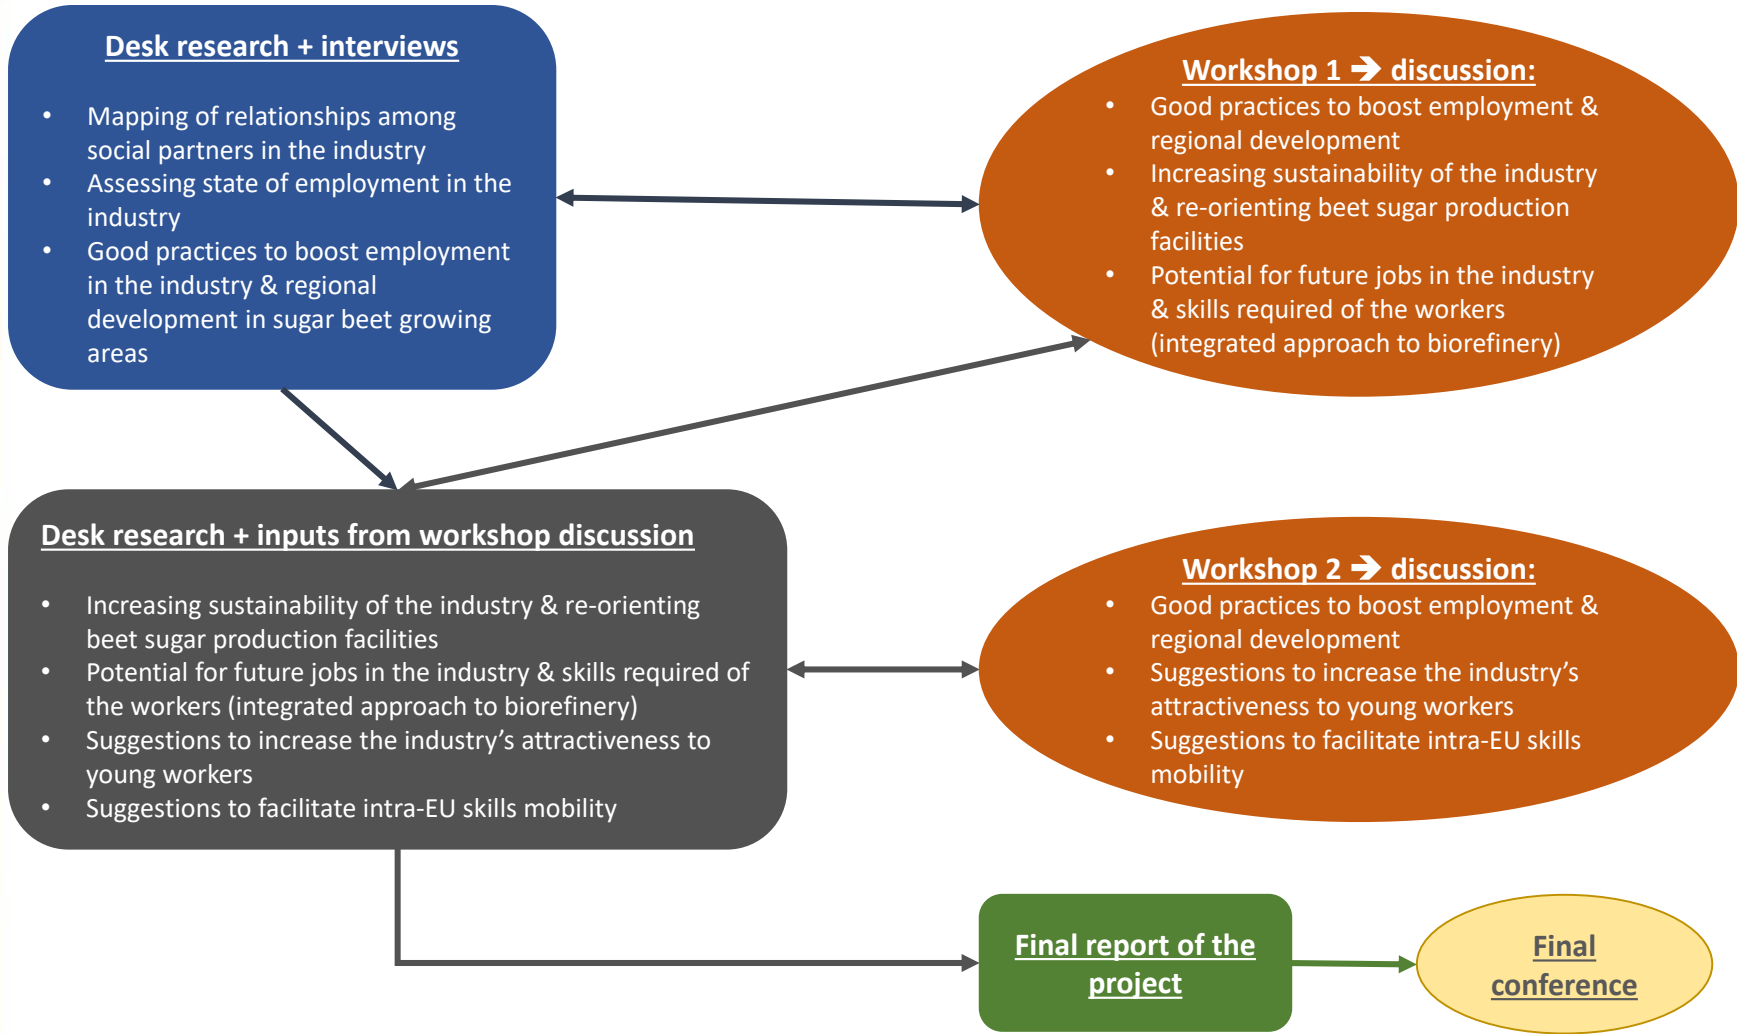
Desk research + interviews

- Mapping of relationships among social partners in the industry
- Assessing state of employment in the industry
- Good practices to boost employment in the industry & regional development in sugar beet growing areas

Workshop 1 $\rightarrow$ discussion:
- Good practices to boost employment & regional development
- Increasing sustainability of the industry & re-orienting beet sugar production facilities
- Potential for future jobs in the industry & skills required of the workers (integrated approach to biorefinery)

Desk research + inputs from workshop discussion

- Increasing sustainability of the industry & re-orienting beet sugar production facilities
- Potential for future jobs in the industry & skills required of the workers (integrated approach to biorefinery)
- Suggestions to increase the industry’s attractiveness to young workers
- Suggestions to facilitate intra-EU skills mobility

Workshop 2 $\rightarrow$ discussion:
- Good practices to boost employment & regional development
- Suggestions to increase the industry’s attractiveness to young workers
- Suggestions to facilitate intra-EU skills mobility

Final report of the project

Final conference